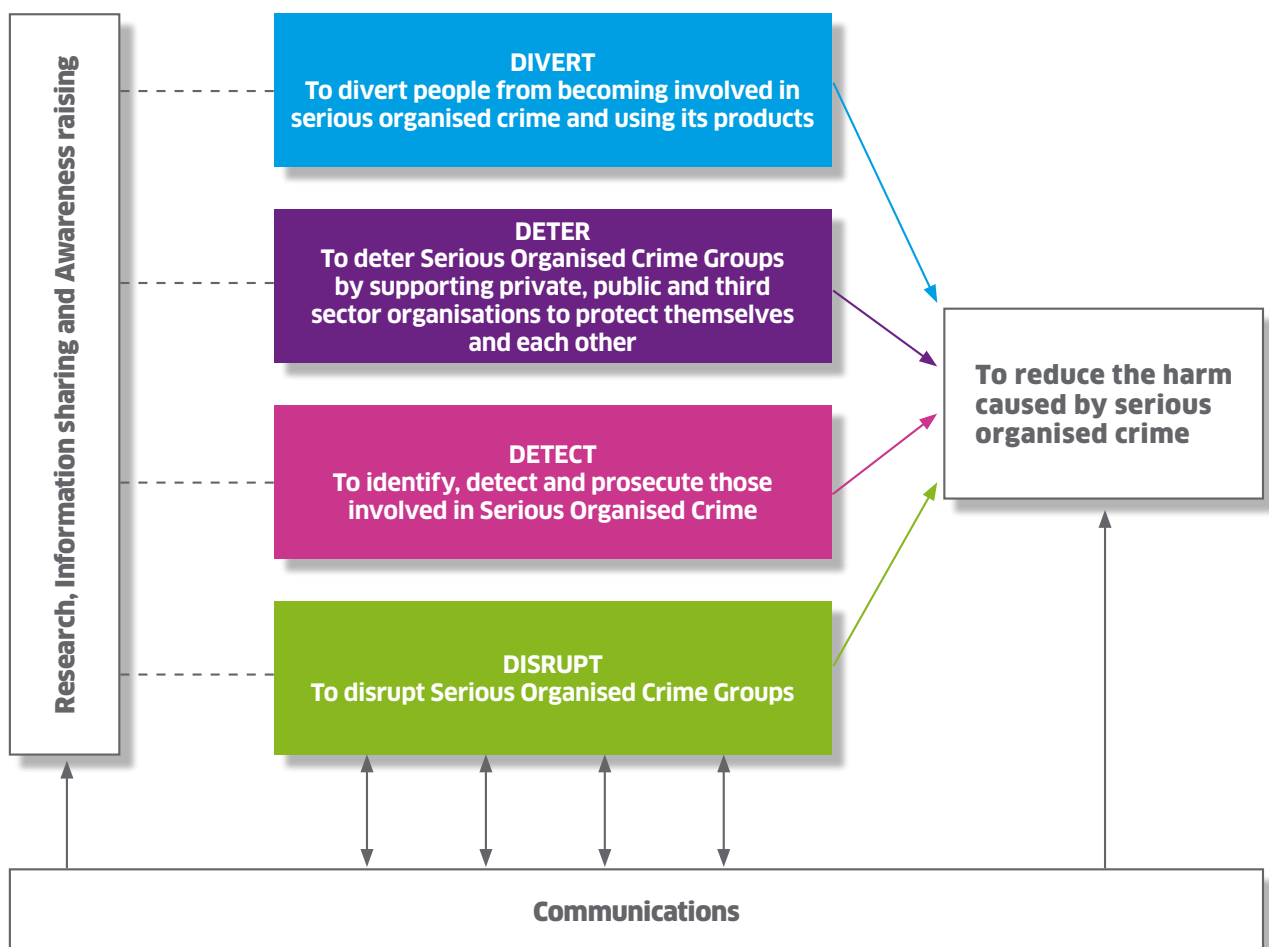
Research, Information sharing and Awareness raising

DIVERT
To divert people from becoming involved in serious organised crime and using its products

DETER
To deter Serious Organised Crime Groups by supporting private, public and third sector organisations to protect themselves and each other

DETECT
To identify, detect and prosecute those involved in Serious Organised Crime

DISRUPT
To disrupt Serious Organised Crime Groups

To reduce the harm caused by serious organised crime

Communications